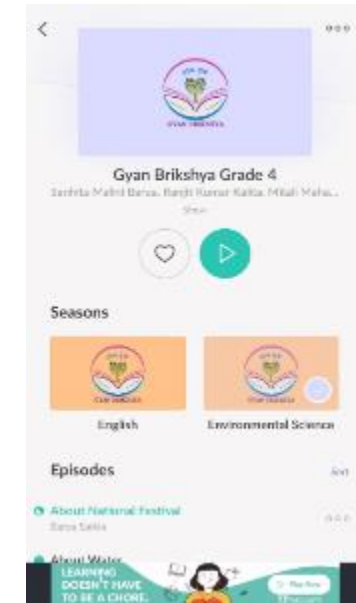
Gyan Brikshya Grade 4

Senhita Malini Barua, Ranjit Kumar Kalita, Mitali Maha...

Show

Seasons

English

Environmental Science

Episodes

About National Festival

Barua Saikia

About Water

LEARNING DOESN'T HAVE TO BE A CHORE.

Play Now